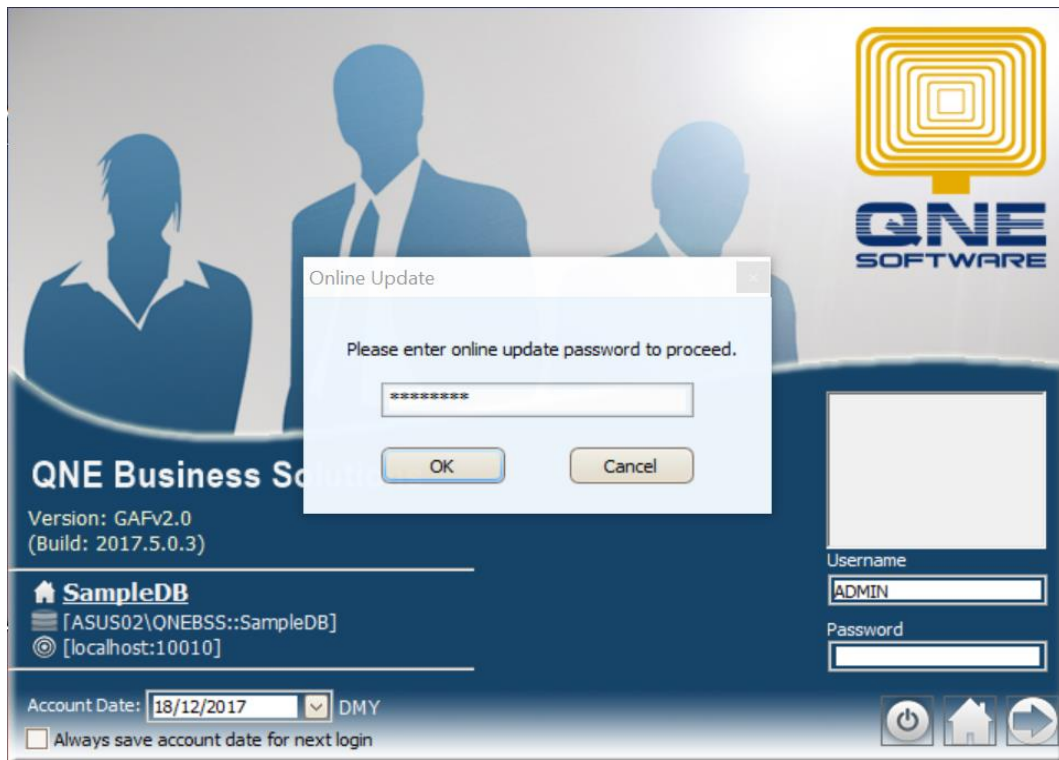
QNE SOFTWARE

Online Update

Please enter online update password to proceed.

********

OK

Cancel

QNE Business So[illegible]

Version: GAFv2.0
(Build: 2017.5.0.3)

SampleDB
[ASUS02\QNEBSS::SampleDB]
[localhost:10010]

Account Date: 18/12/2017 DMY

Always save account date for next login

Username
ADMIN

Password